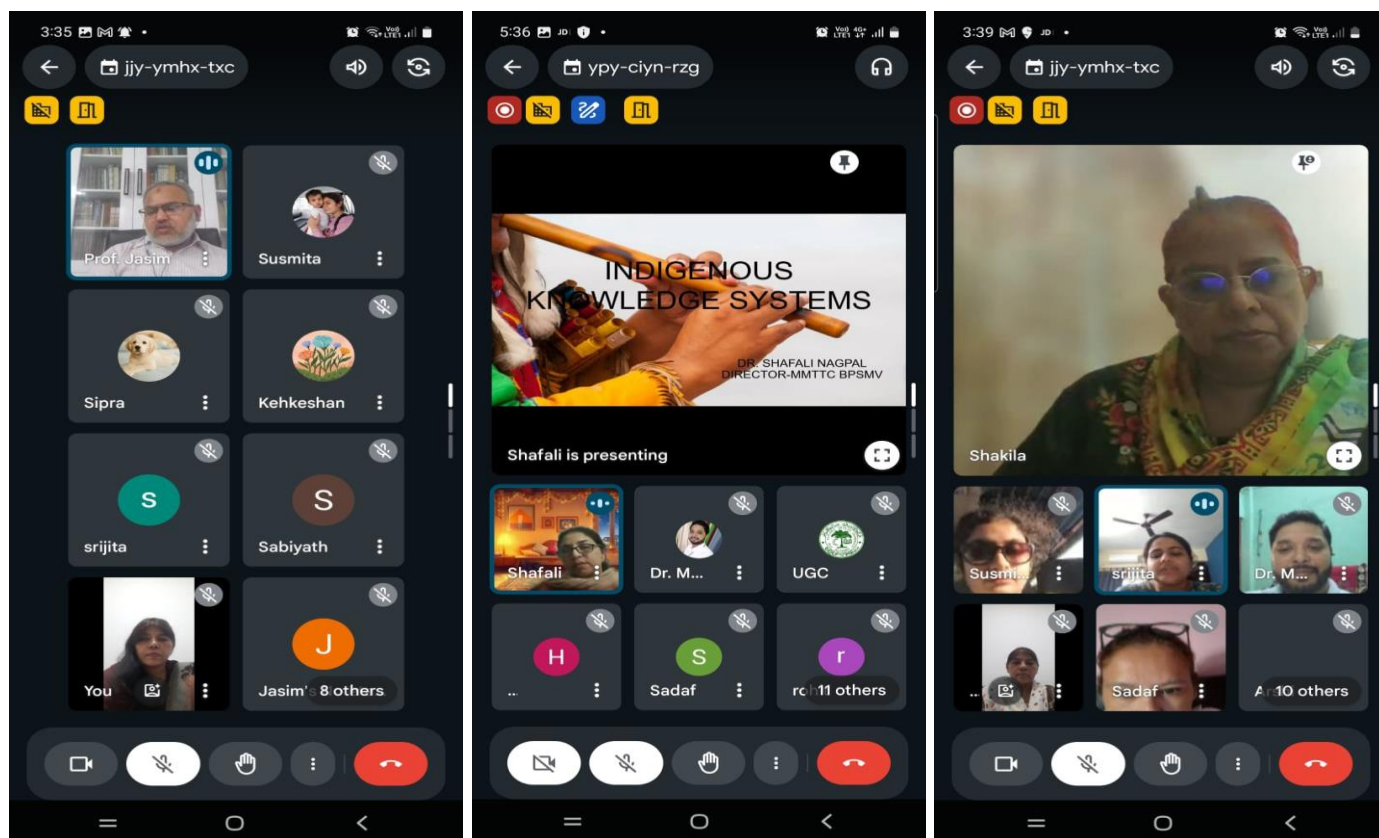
3:35

jjy-ymhx-txc

Prof. Jasim

Susmita

Sipra

Kehkeshan

S

srijita

S

Sabiyath

You

J

Jasim's 8 others

5:36

ypy-ciyn-rzg

INDIGENOUS KNOWLEDGE SYSTEMS

DR. SHAFALI NAGPAL
DIRECTOR-MMTTC BPSMV

Shafali is presenting

Shafali

Dr. M...

UGC

H

..

S

Sadaf

r

ro 11 others

3:39

jjy-ymhx-txc

Shakila

Susmi...

srijita

Dr. M...

..

Sadaf

A 10 others